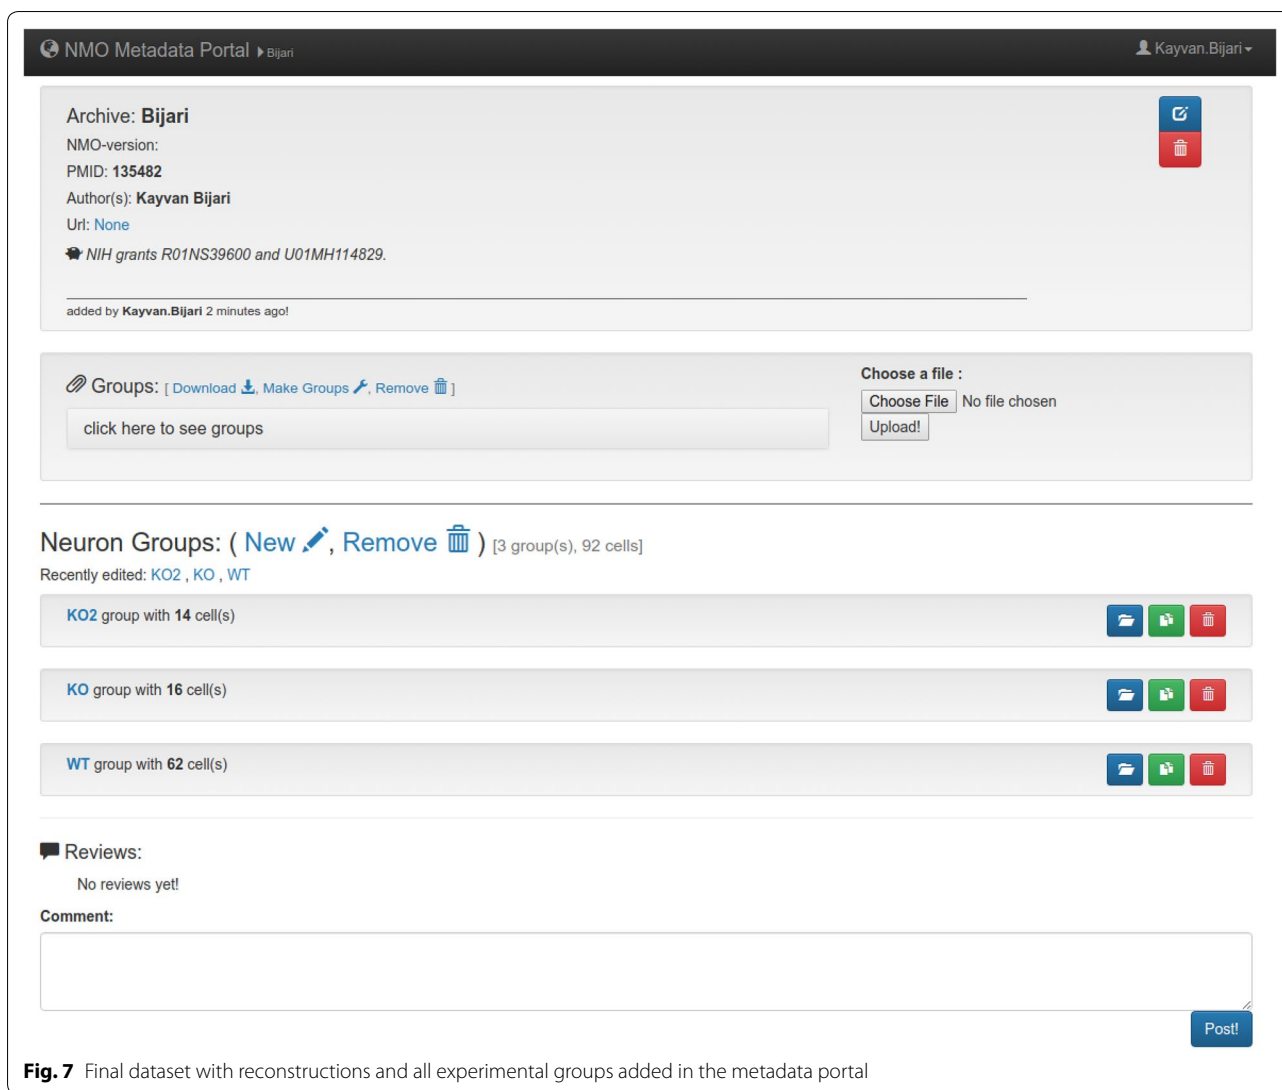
NMO Metadata Portal ▸ Bijari

Kayvan.Bijari

Archive: **Bijari**

NMO-version:

PMID: **135482**

Author(s): **Kayvan Bijari**

Url: None

*NIH grants R01NS39600 and U01MH114829.*

added by **Kayvan.Bijari** 2 minutes ago!

Groups: [ Download, Make Groups, Remove ]

click here to see groups

Choose a file :

Choose File No file chosen

Upload!

Neuron Groups: ( New, Remove ) [3 group(s), 92 cells]

Recently edited: KO2 , KO , WT

**KO2** group with **14** cell(s)

**KO** group with **16** cell(s)

**WT** group with **62** cell(s)

Reviews:

No reviews yet!

**Comment:**

Post!

**Fig. 7** Final dataset with reconstructions and all experimental groups added in the metadata portal